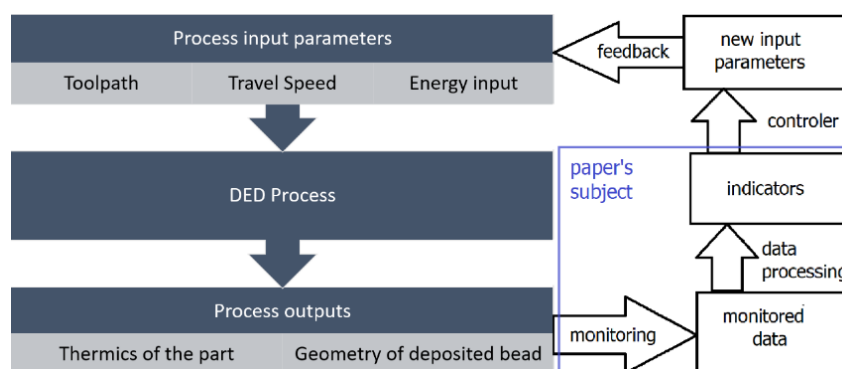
Process input parameters

Toolpath

Travel Speed

Energy input

DED Process

Process outputs

Thermics of the part

Geometry of deposited bead

feedback

new input parameters

controler

paper's subject

indicators

data processing

monitoring

monitored data